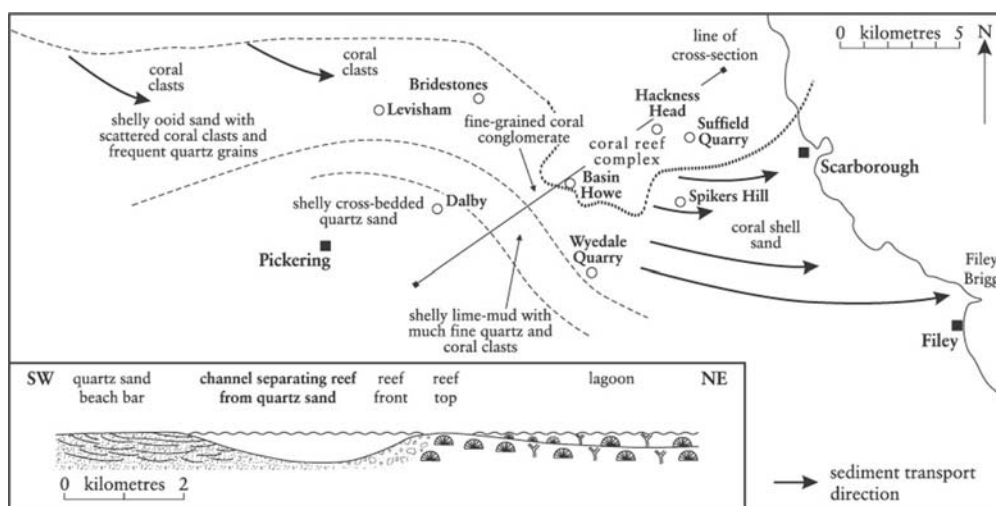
coral clasts

coral clasts

shelly ooid sand with scattered coral clasts and frequent quartz grains

Bridestones

Levisham

line of cross-section

0 kilometres 5

N

Hackness Head

fine-grained coral conglomerate

Suffield Quarry

coral reef complex

Scarborough

Basin Howe

shelly cross-bedded quartz sand

Dalby

Spikers Hill

Pickering

Wyedale Quarry

coral shell sand

Filey Brigg

shelly lime-mud with much fine quartz and coral clasts

Filey

SW

quartz sand beach bar

channel separating reef from quartz sand

reef front

reef top

lagoon

NE

0 kilometres 2

sediment transport direction